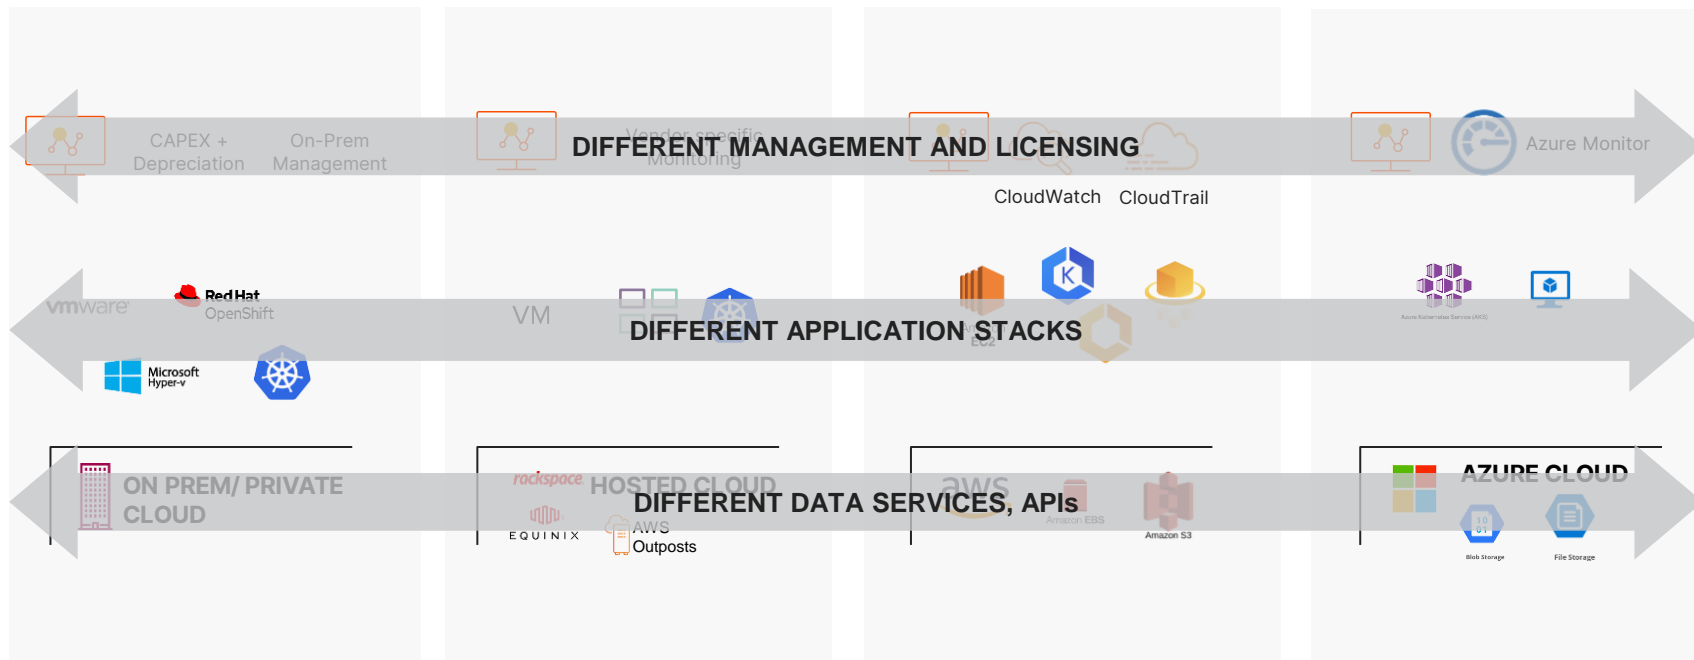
CAPEX + Depreciation

On-Prem Management

Vendor specific Monitoring

DIFFERENT MANAGEMENT AND LICENSING

Azure Monitor

CloudWatch

CloudTrail

vmware

Red Hat OpenShift

VM

DIFFERENT APPLICATION STACKS

EC2

Azure Kubernetes Service (AKS)

Microsoft Hyper-v

ON PREM/ PRIVATE CLOUD

rackspace

HOSTED CLOUD

DIFFERENT DATA SERVICES, APIs

aws

Amazon EBS

Amazon S3

AZURE CLOUD

EQUINIX

AWS Outposts

Blob Storage

File Storage